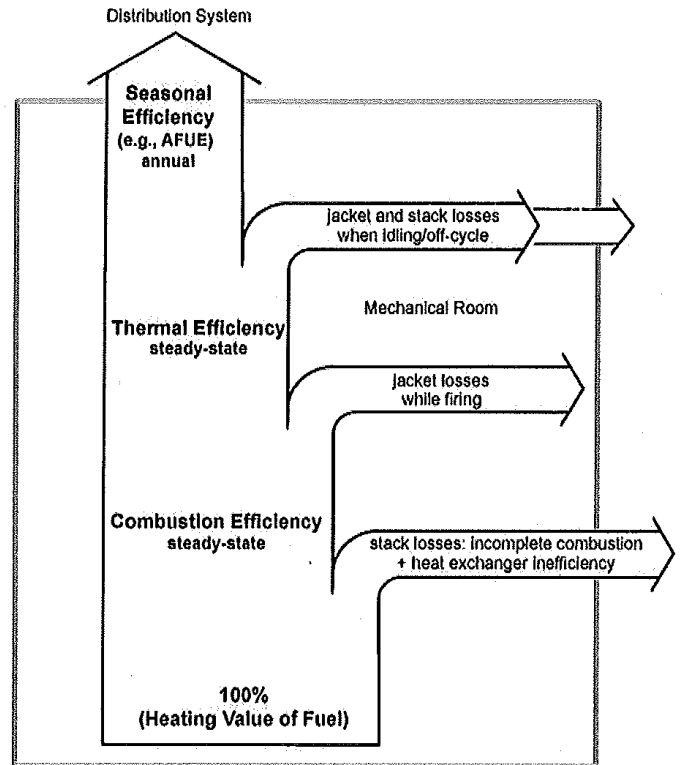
Distribution System

Seasonal Efficiency (e.g., AFUE) annual

jacket and stack losses when idling/off-cycle

Mechanical Room

Thermal Efficiency steady-state

jacket losses while firing

Combustion Efficiency steady-state

stack losses: incomplete combustion + heat exchanger inefficiency

100% (Heating Value of Fuel)